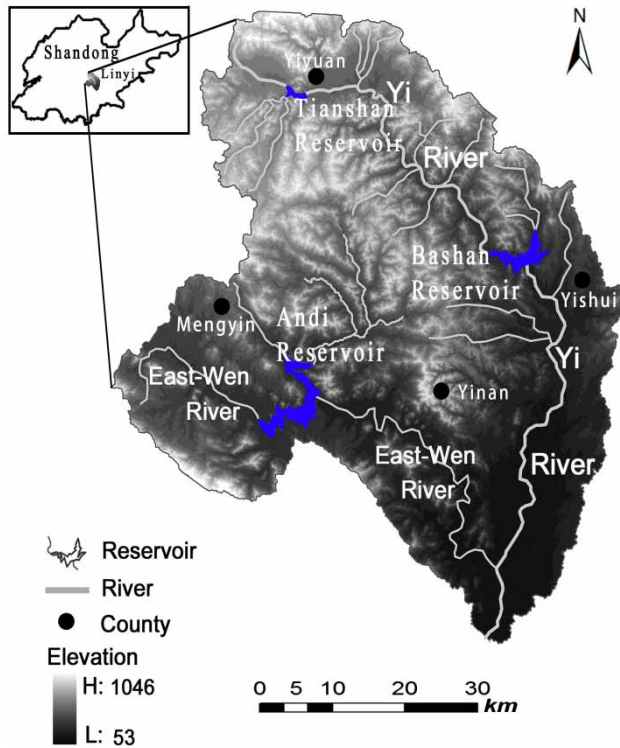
Shandong
Linyi

N

Yiyuan
Yi
Tianshan
Reservoir
River

Bashan
Reservoir
Yishui

Mengyin
Andi
Reservoir

East-Wen
River

Yinan

Yi

East-Wen
River

River

Reservoir
River
County
Elevation
H: 1046
L: 53

0 5 10 20 30
km